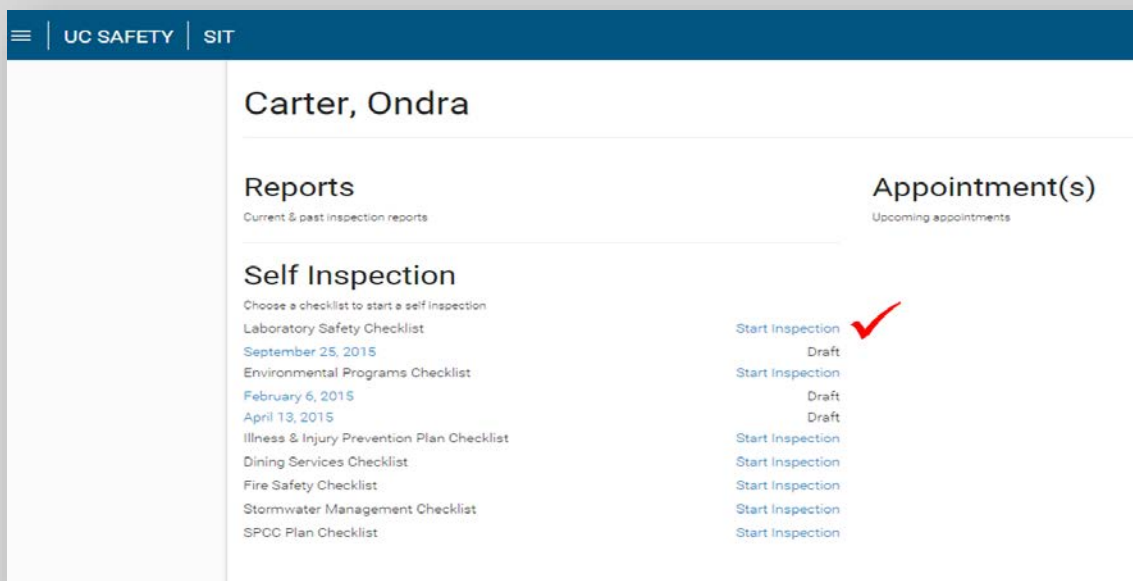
UC SAFETY | SIT

Carter, Ondra

Reports
Current & past inspection reports

Appointment(s)
Upcoming appointments

Self Inspection
Choose a checklist to start a self inspection

Laboratory Safety Checklist Start Inspection
September 25, 2015 Draft
Environmental Programs Checklist Start Inspection
February 6, 2015 Draft
April 13, 2015 Draft
Illness & Injury Prevention Plan Checklist Start Inspection
Dining Services Checklist Start Inspection
Fire Safety Checklist Start Inspection
Stormwater Management Checklist Start Inspection
SPCC Plan Checklist Start Inspection